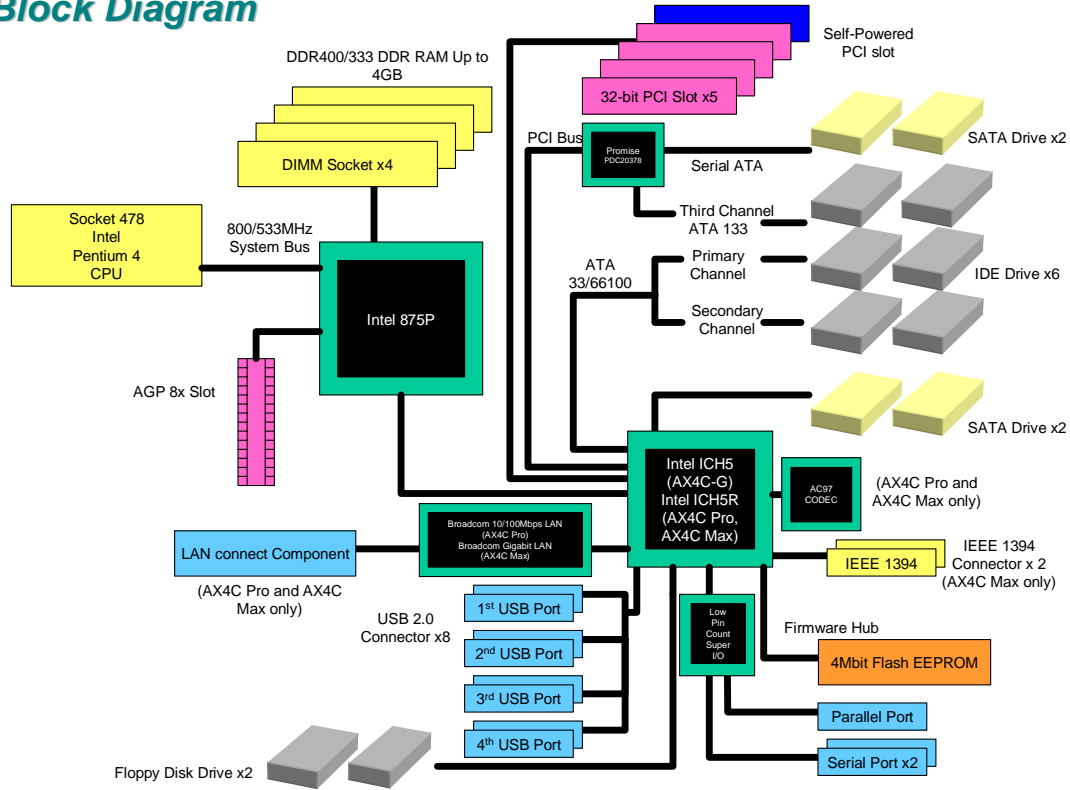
Block Diagram

DDR400/333 DDR RAM Up to 4GB

DIMM Socket x4

Self-Powered PCI slot

32-bit PCI Slot x5

PCI Bus

Promise PDC20378

Serial ATA

SATA Drive x2

Socket 478 Intel Pentium 4 CPU

800/533MHz System Bus

Third Channel ATA 133

ATA 33/66100

Primary Channel

Secondary Channel

IDE Drive x6

Intel 875P

AGP 8x Slot

SATA Drive x2

Intel ICH5 (AX4C-G) Intel ICH5R (AX4C Pro, AX4C Max)

AC97 CODEC

(AX4C Pro and AX4C Max only)

Broadcom 10/100Mbps LAN (AX4C Pro) Broadcom Gigabit LAN (AX4C Max)

LAN connect Component

(AX4C Pro and AX4C Max only)

IEEE 1394

IEEE 1394 Connector x 2 (AX4C Max only)

USB 2.0 Connector x8

1$^{st}$ USB Port

2$^{nd}$ USB Port

3$^{rd}$ USB Port

4$^{th}$ USB Port

Low Pin Count Super I/O

Firmware Hub

4Mbit Flash EEPROM

Parallel Port

Serial Port x2

Floppy Disk Drive x2